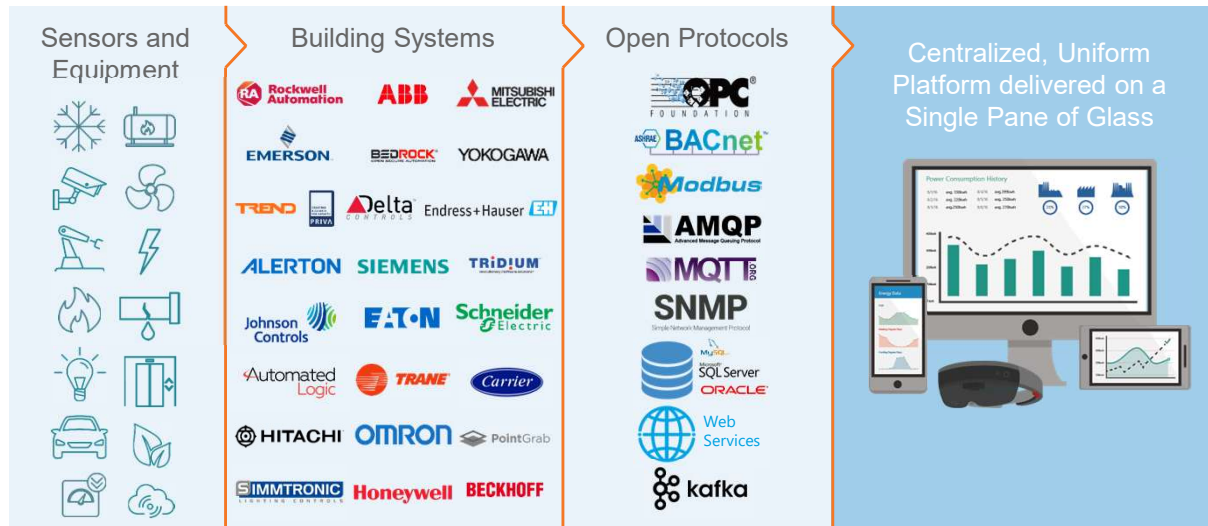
Sensors and Equipment

Building Systems

Rockwell Automation
ABB
MITSUBISHI ELECTRIC
EMERSON.
BEDROCK
YOKOGAWA
TREND
PRIVA
Delta CONTROLS
Endress+Hauser
ALERTON
SIEMENS
TRIDIUM
Johnson Controls
EATON
Schneider Electric
Automated Logic
TRANE
Carrier
HITACHI
OMRON
PointGrab
SIMMTRONIC
Honeywell
BECKHOFF

Open Protocols

OPC FOUNDATION
BACnet
Modbus
AMQP
Advanced Message Queuing Protocol
MQTT
SNMP
Simple Network Management Protocol
MySQL
SQL Server
ORACLE
Web Services
kafka

Centralized, Uniform Platform delivered on a Single Pane of Glass

Power Consumption History